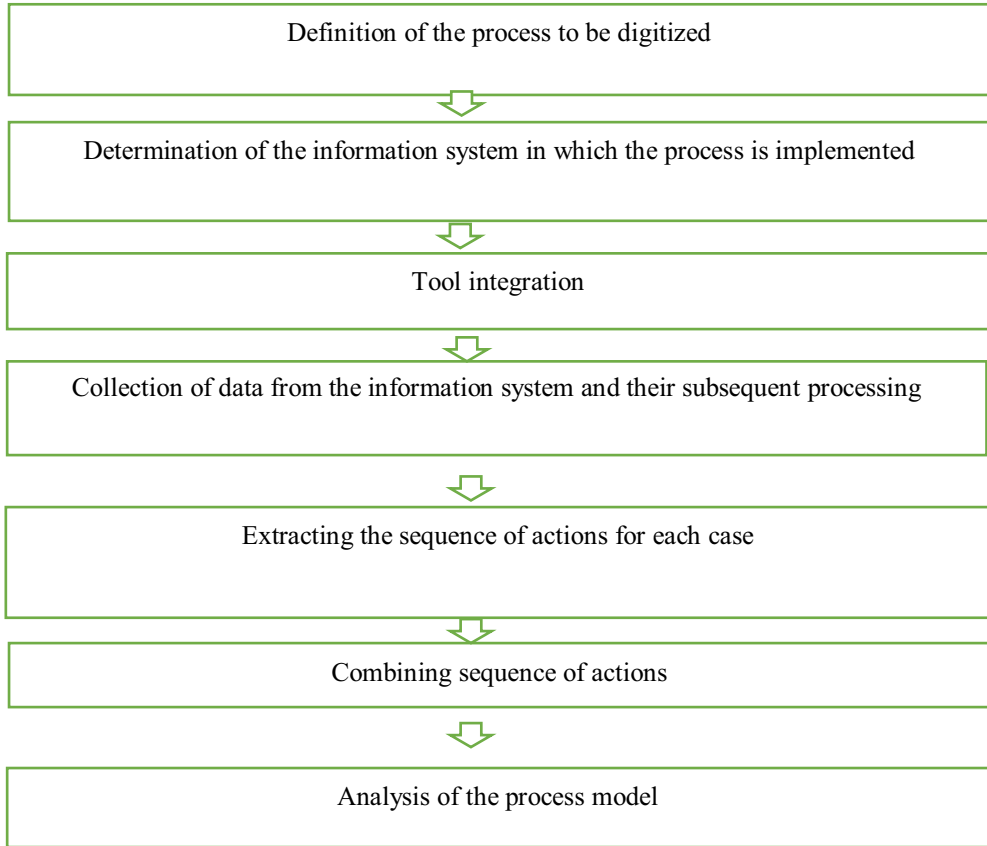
Definition of the process to be digitized

Determination of the information system in which the process is implemented

Tool integration

Collection of data from the information system and their subsequent processing

Extracting the sequence of actions for each case

Combining sequence of actions

Analysis of the process model